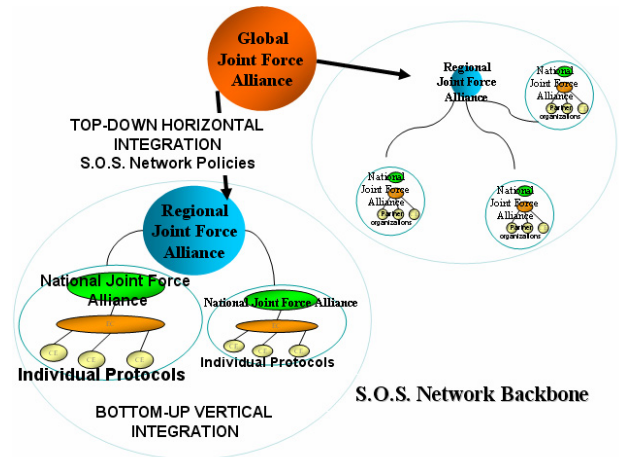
Global Joint Force Alliance

TOP-DOWN HORIZONTAL INTEGRATION
S.O.S. Network Policies

Regional Joint Force Alliance

National Joint Force Alliance

National Joint Force Alliance

Individual Protocols

Individual Protocols

BOTTOM-UP VERTICAL INTEGRATION

Regional Joint Force Alliance

National Joint Force Alliance
Partner organizations

National Joint Force Alliance
Partner organizations

National Joint Force Alliance
Partner organizations

S.O.S. Network Backbone